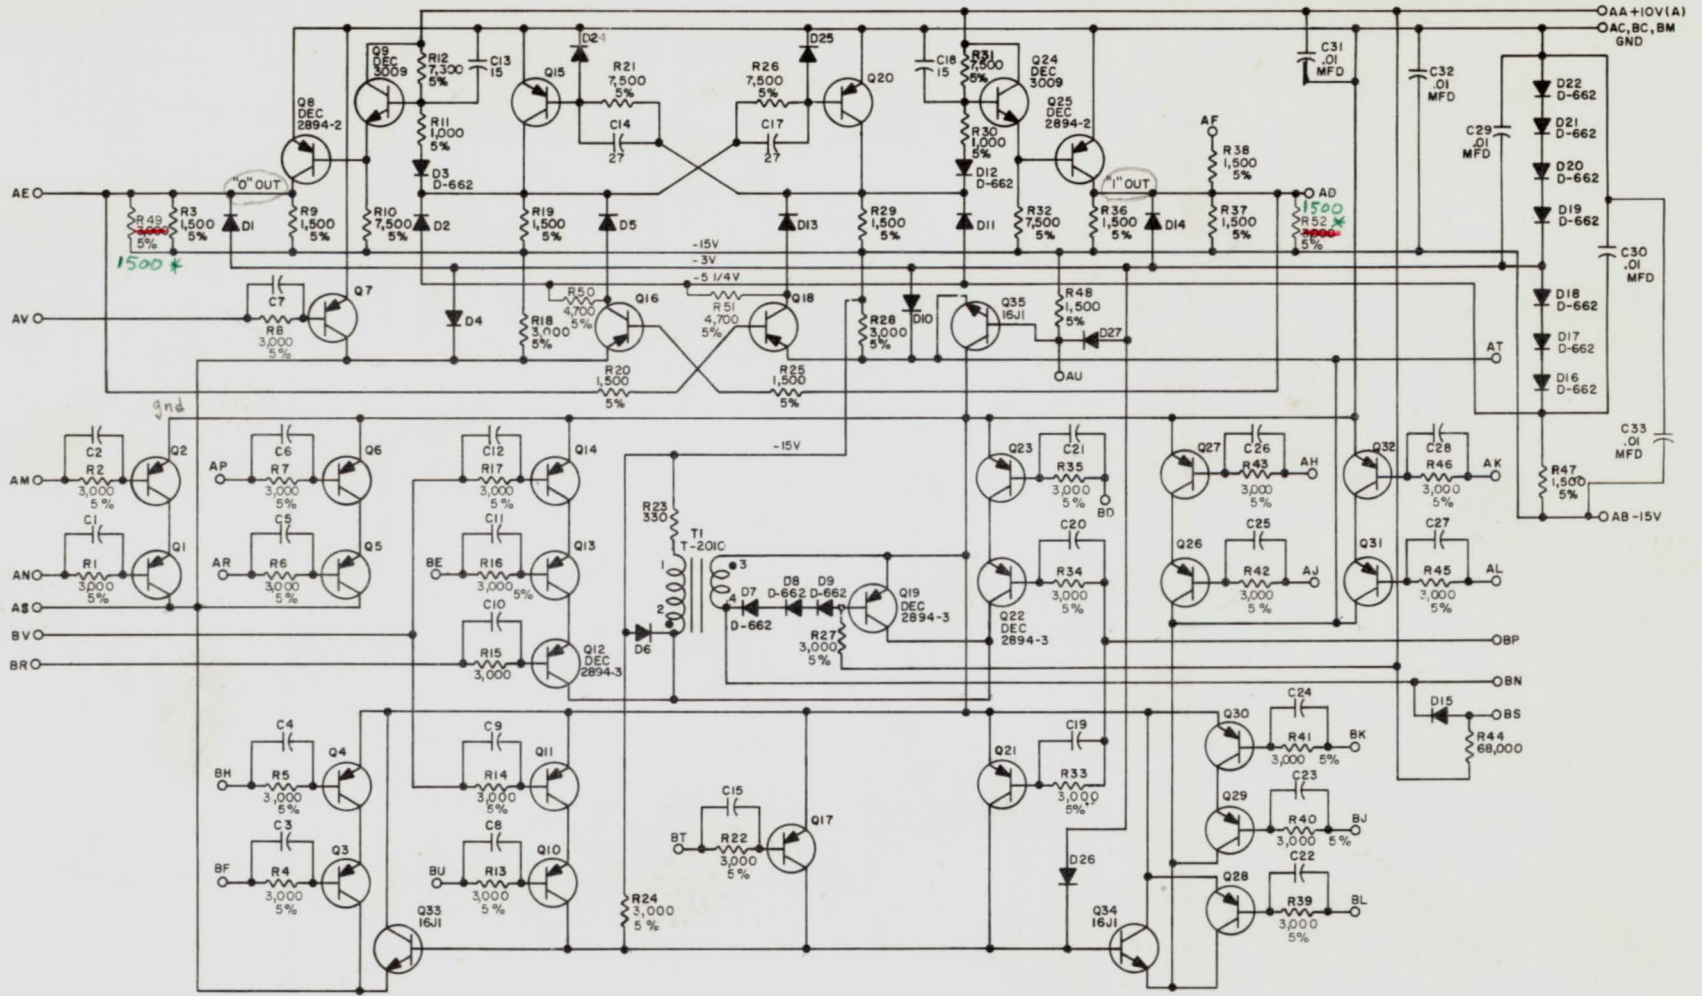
AA +10V(A)
AC, BC, BM GND

Q9 DEC 3009
R12 7,300 5%
C13 15
D24
R21 7,500 5%
R26 7,500 5%
D25
C18 15
R31 7,500 5%
Q24 DEC 3009
C31 .01 MFD
C32 .01 MFD
Q8 DEC 2894-2
R11 1,000 5%
Q15
C14 27
C17 27
Q20
R30 1,000 5%
Q25 DEC 2894-2
AF
R38 1,500 5%
C29 .01 MFD
D22 D-662
D21 D-662
D20 D-662
D19 D-662
D3 D-662
D12 D-662
"0" OUT
"1" OUT
AE
AD
R49 3000 5%
1500 *
R3 1,500 5%
D1
R9 1,500 5%
R10 7,500 5%
D2
R19 1,500 5%
D5
D13
R29 1,500 5%
D11
R32 7,500 5%
R36 1,500 5%
D14
R37 1,500 5%
R52 3000 5%
1500 *
-15V
-3V
-5 1/4V
C30 .01 MFD
C7
Q7
R50 4,700 5%
R51 4,700 5%
Q16
Q18
D10
Q35 16J1
R48 1,500 5%
D27
D18 D-662
AV
R8 3,000 5%
D4
R18 3,000 5%
R28 3,000 5%
AT
D17 D-662
D16 D-662
AU
R20 1,500 5%
R25 1,500 5%
gnd
-15V
C2
Q2
C6
Q6
C12
Q14
Q23
C21
Q27
C26
Q32
C28
C33 .01 MFD
AM
R2 3,000 5%
AP
R7 3,000 5%
R17 3,000 5%
R23 330
R35 3,000 5%
AH
R43 3,000 5%
AK
R46 3,000 5%
R47 1,500 5%
BD
C1
C5
C11
T1 T-2010
C20
Q26
C25
Q31
C27
AB -15V
AN
R1 3,000 5%
Q1
AR
R6 3,000 5%
Q5
BE
R16 3,000 5%
Q13
1
3
D7
D8 D-662
D9 D-662
Q19 DEC 2894-3
R34 3,000 5%
Q22 DEC 2894-3
R42 3,000 5%
AJ
R45 3,000 5%
AL
AS
2
4
D-662
C10
BV
D6
R27 3,000 5%
BP
BR
R15 3,000
Q12 DEC 2894-3
BN
D15
BS
C4
C9
C19
Q30
C24
R44 68,000
BH
R5 3,000 5%
Q4
R14 3,000 5%
Q11
Q21
R33 3,000 5%
R41 3,000 5%
BK
C3
C8
C15
Q17
C23
Q29
BF
R4 3,000 5%
Q3
BU
R13 3,000 5%
Q10
BT
R22 3,000 5%
D26
R40 3,000 5%
BJ
C22
Q28
R24 3,000 5%
Q33 16J1
Q34 16J1
R39 3,000 5%
BL